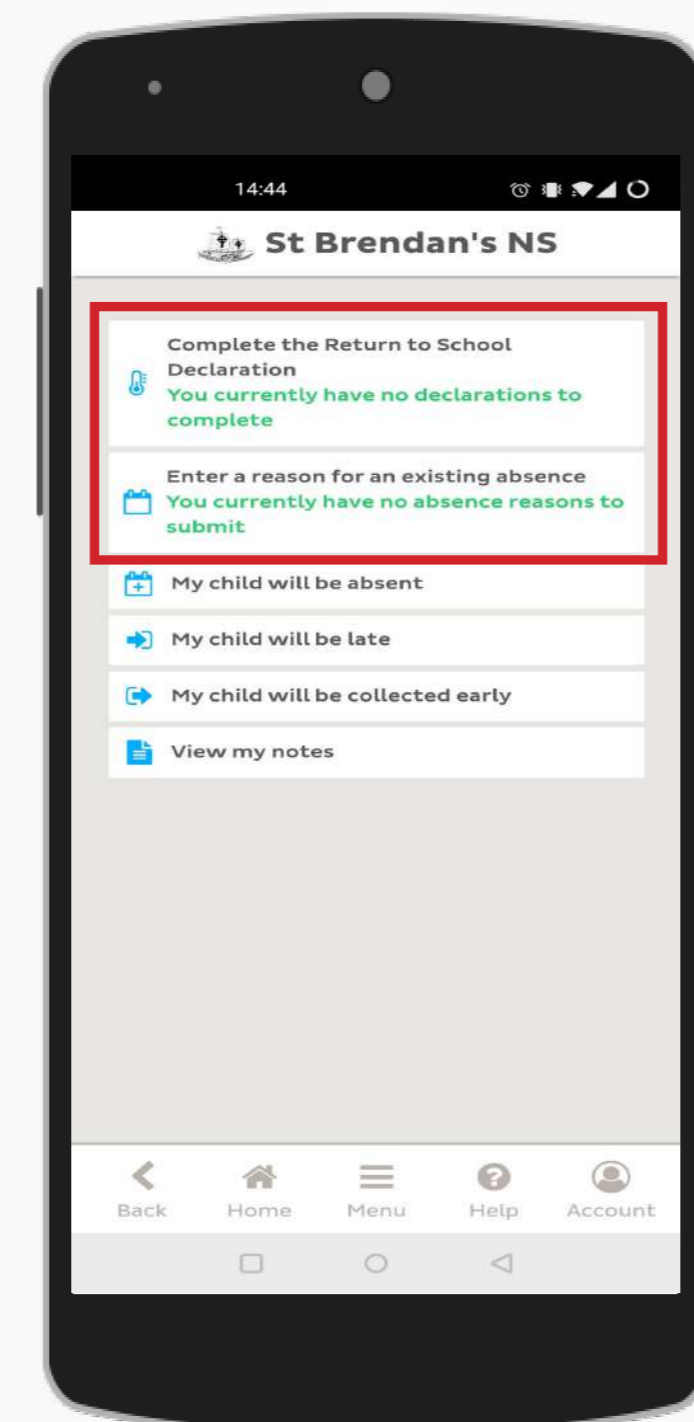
14:44

St Brendan's NS

Complete the Return to School Declaration
You currently have no declarations to complete

Enter a reason for an existing absence
You currently have no absence reasons to submit

My child will be absent

My child will be late

My child will be collected early

View my notes

Back
Home
Menu
Help
Account